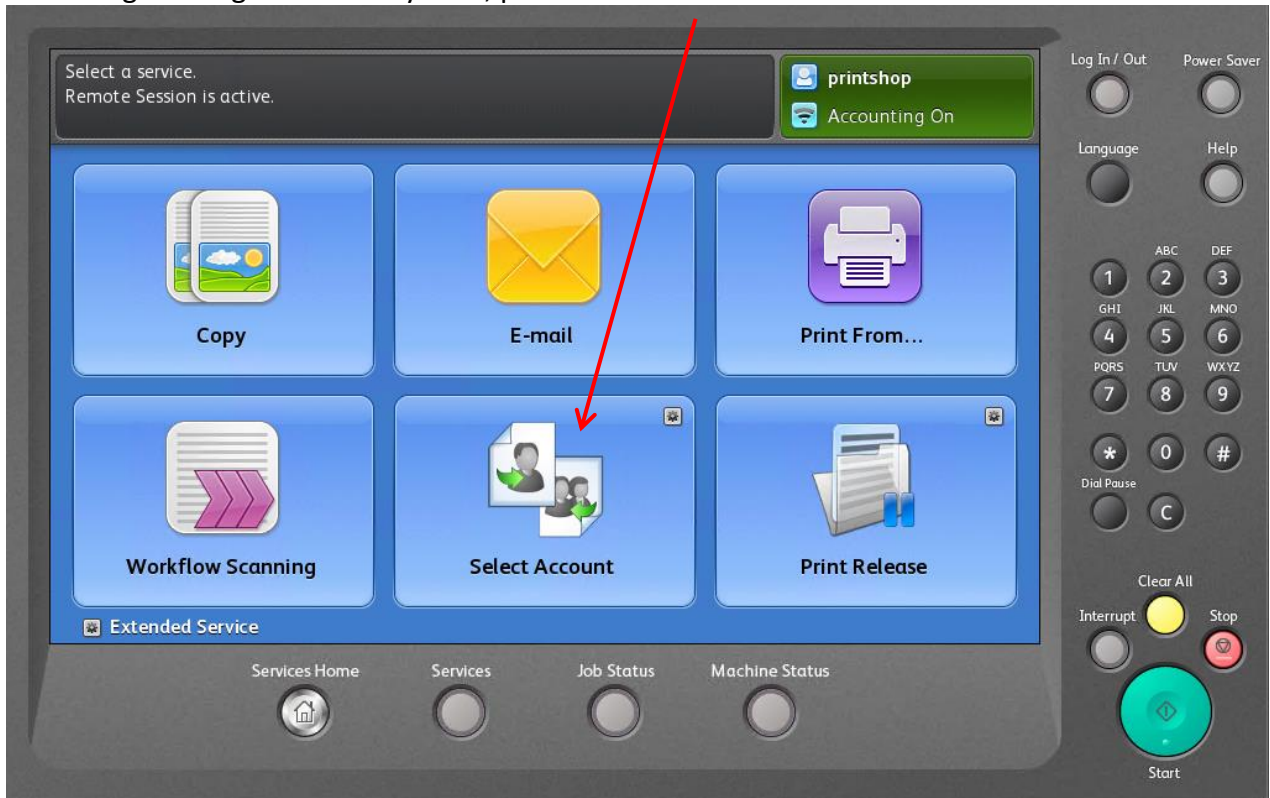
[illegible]

Select a service.
Remote Session is active.

printshop
Accounting On

Log In / Out
Power Saver
Language
Help

Copy
E-mail
Print From...
Workflow Scanning
Select Account
Print Release
Extended Service

1
ABC 2
DEF 3
GHI 4
JKL 5
MNO 6
PQRS 7
TUV 8
WXYZ 9
*
0
#
Dial Pause
C

Clear All
Interrupt
Stop
Start

Services Home
Services
Job Status
Machine Status